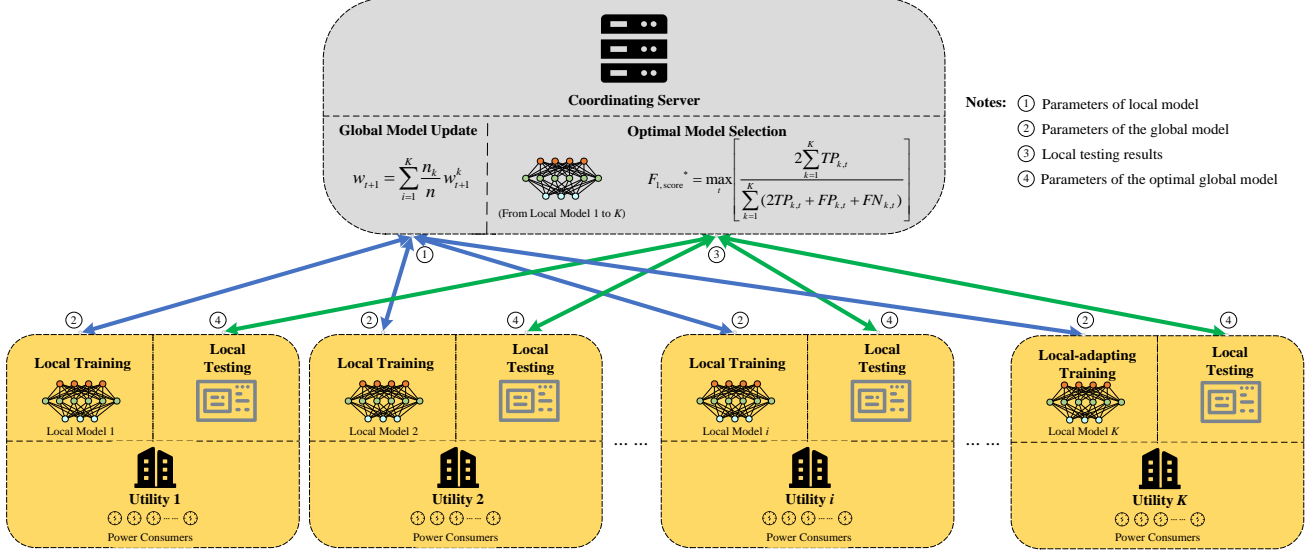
Coordinating Server

Global Model Update

$w_{t+1} = \sum_{i=1}^{K} \frac{n_k}{n} w_{t+1}^{k}$

Optimal Model Selection

(From Local Model 1 to $K$)

$F_{i,\text{score}}^{*} = \max_{t} \left[ \frac{2\sum_{k=1}^{K} TP_{k,t}}{\sum_{k=1}^{K} (2TP_{k,t} + FP_{k,t} + FN_{k,t})} \right]$

Notes: ① Parameters of local model
② Parameters of the global model
③ Local testing results
④ Parameters of the optimal global model

①
③

② ④ ② ④ ② ④ ② ④

Local Training
Local Model 1
Local Testing
Utility 1
Power Consumers

Local Training
Local Model 2
Local Testing
Utility 2
Power Consumers

… …

Local Training
Local Model $i$
Local Testing
Utility $i$
Power Consumers

… …

Local-adapting Training
Local Model $K$
Local Testing
Utility $K$
Power Consumers